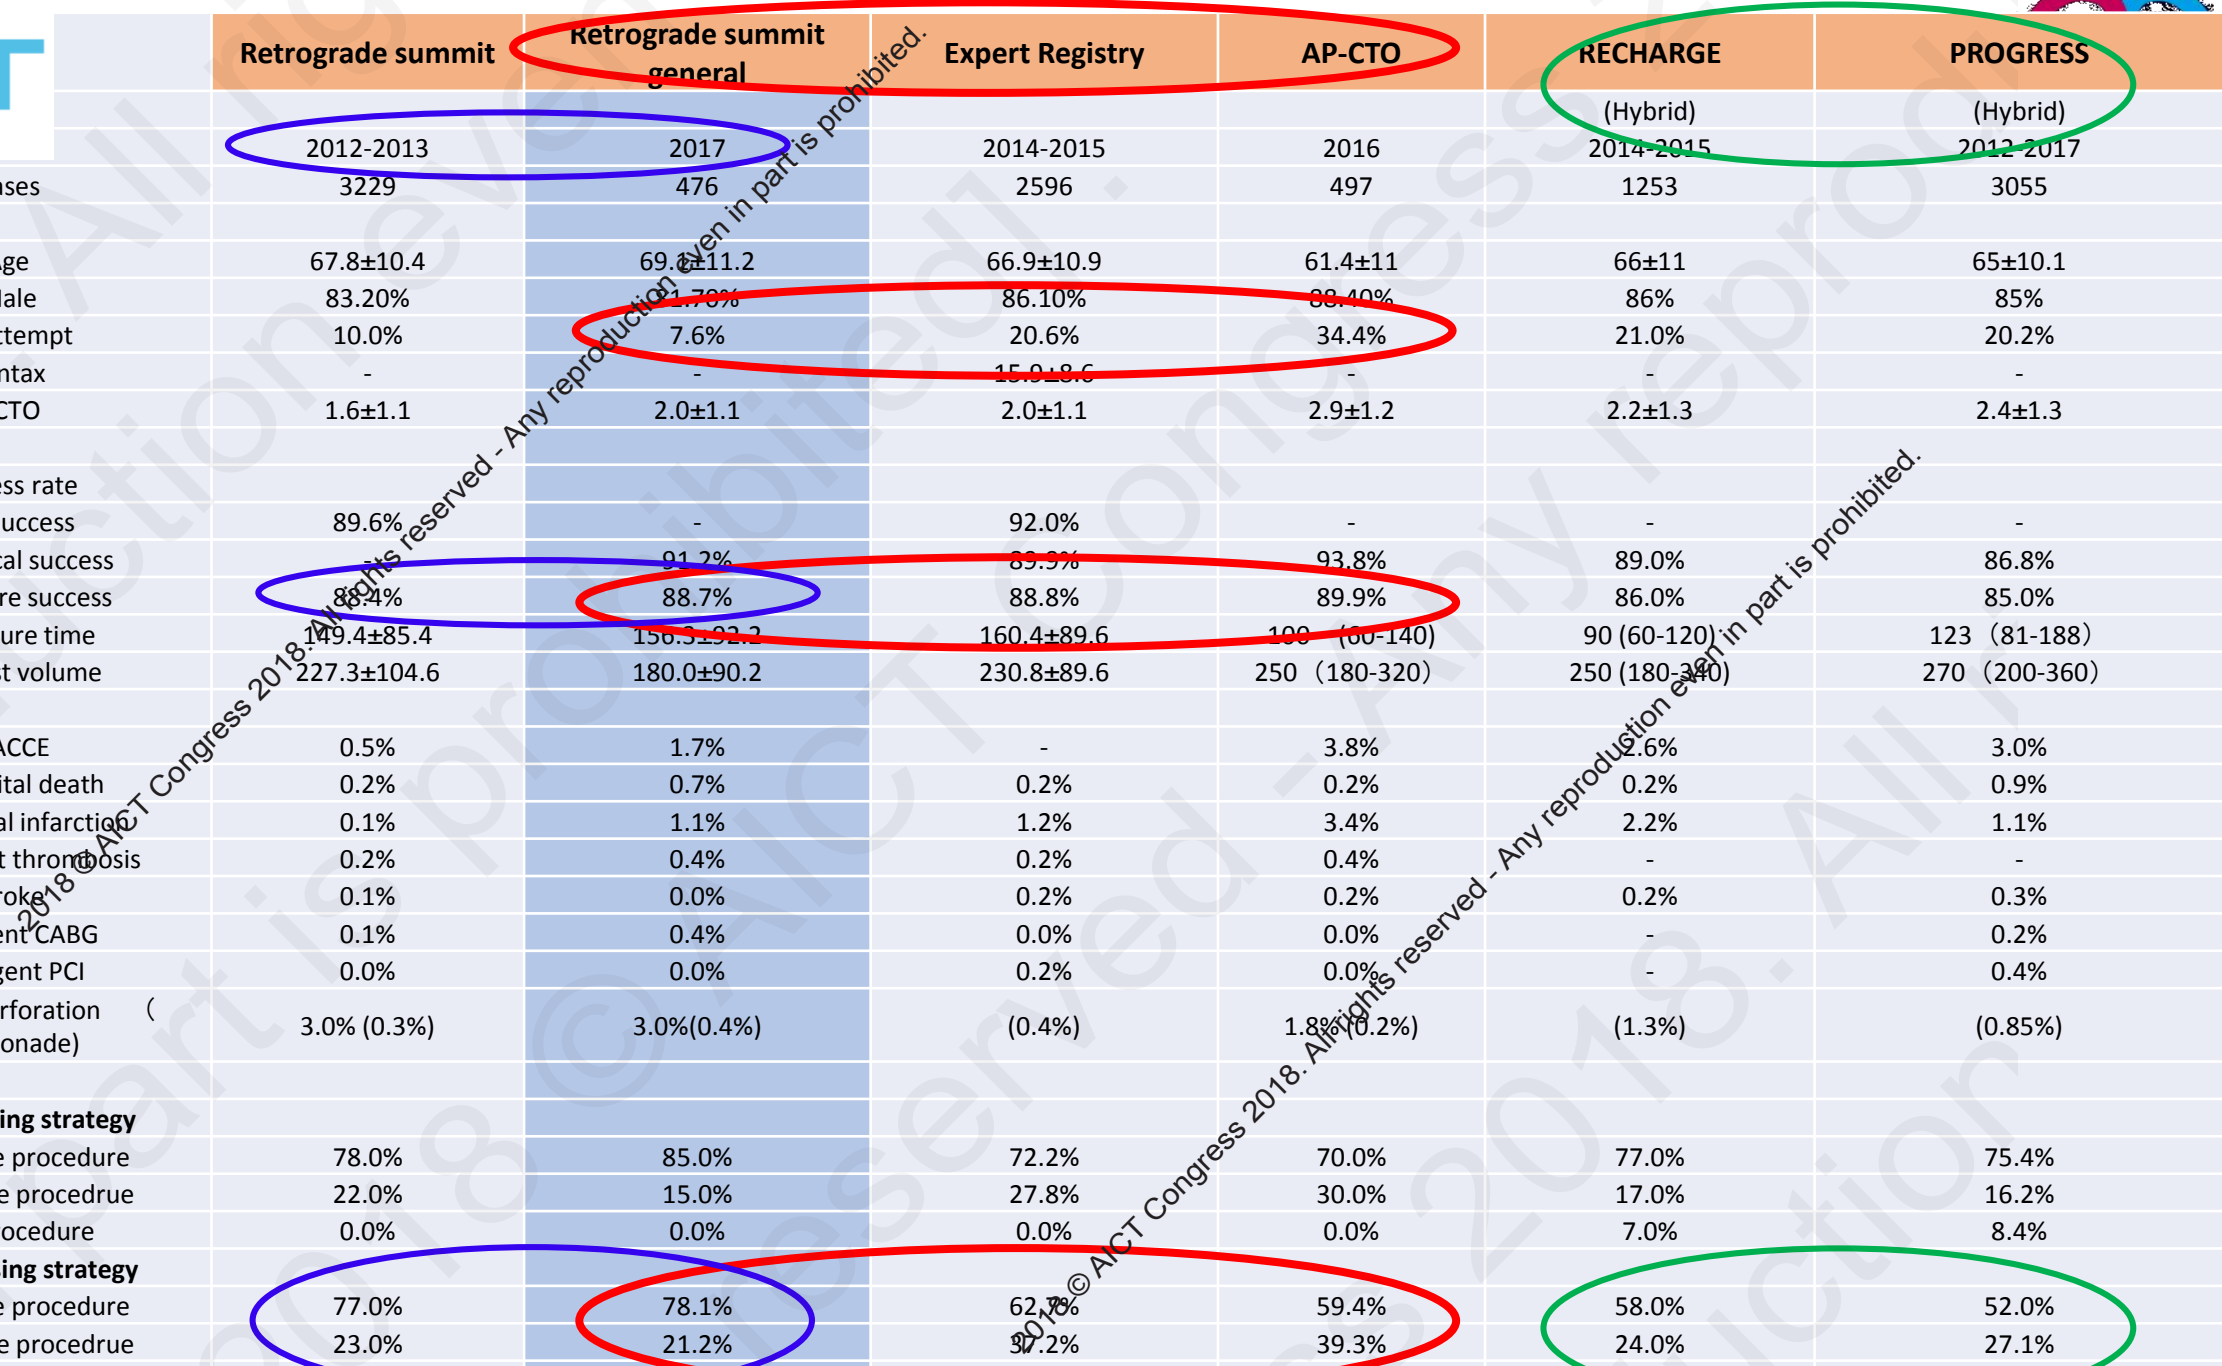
| | Retrograde summit | Retrograde summit general | Expert Registry | AP-CTO | RECHARGE | PROGRESS |
|---|---|---|---|---|---|---|
| | | | | | (Hybrid) | (Hybrid) |
| | 2012-2013 | 2017 | 2014-2015 | 2016 | 2014-2015 | 2012-2017 |
| ses | 3229 | 476 | 2596 | 497 | 1253 | 3055 |
| | | | | | | |
| ge | 67.8±10.4 | 69.1±11.2 | 66.9±10.9 | 61.4±11 | 66±11 | 65±10.1 |
| ale | 83.20% | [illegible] | 86.10% | 88.40% | 86% | 85% |
| tempt | 10.0% | 7.6% | 20.6% | 34.4% | 21.0% | 20.2% |
| ntax | - | - | 15.0±8.6 | - | - | - |
| CTO | 1.6±1.1 | 2.0±1.1 | 2.0±1.1 | 2.9±1.2 | 2.2±1.3 | 2.4±1.3 |
| | | | | | | |
| ss rate | | | | | | |
| uccess | 89.6% | - | 92.0% | - | - | - |
| cal success | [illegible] | 91.2% | 89.9% | 93.8% | 89.0% | 86.8% |
| re success | 88.4% | 88.7% | 88.8% | 89.9% | 86.0% | 85.0% |
| ure time | 149.4±85.4 | 156.3±92.2 | 160.4±89.6 | 100 (60-140) | 90 (60-120) | 123 (81-188) |
| t volume | 227.3±104.6 | 180.0±90.2 | 230.8±89.6 | 250 (180-320) | 250 (180-340) | 270 (200-360) |
| | | | | | | |
| ACCE | 0.5% | 1.7% | - | 3.8% | 2.6% | 3.0% |
| ital death | 0.2% | 0.7% | 0.2% | 0.2% | 0.2% | 0.9% |
| al infarction | 0.1% | 1.1% | 1.2% | 3.4% | 2.2% | 1.1% |
| t thrombosis | 0.2% | 0.4% | 0.2% | 0.4% | - | - |
| roke | 0.1% | 0.0% | 0.2% | 0.2% | 0.2% | 0.3% |
| ent CABG | 0.1% | 0.4% | 0.0% | 0.0% | - | 0.2% |
| gent PCI | 0.0% | 0.0% | 0.2% | 0.0% | - | 0.4% |
| rforation ( onade) | 3.0% (0.3%) | 3.0%(0.4%) | (0.4%) | 1.8% (0.2%) | (1.3%) | (0.85%) |
| | | | | | | |
| ing strategy | | | | | | |
| e procedure | 78.0% | 85.0% | 72.2% | 70.0% | 77.0% | 75.4% |
| e procedrue | 22.0% | 15.0% | 27.8% | 30.0% | 17.0% | 16.2% |
| ocedure | 0.0% | 0.0% | 0.0% | 0.0% | 7.0% | 8.4% |
| ing strategy | | | | | | |
| e procedure | 77.0% | 78.1% | 62.7% | 59.4% | 58.0% | 52.0% |
| e procedrue | 23.0% | 21.2% | 37.2% | 39.3% | 24.0% | 27.1% |

2018©AICT Congress 2018. All rights reserved - Any reproduction even in part is prohibited.

2018©AICT Congress 2018. All rights reserved - Any reproduction even in part is prohibited.